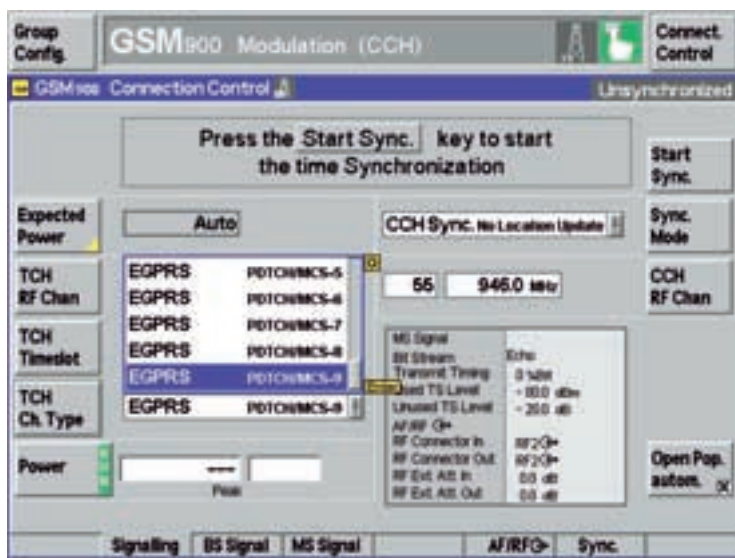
Group Config.

GSM900 Modulation (CCH)

Connect. Control

GSM900 Connection Control

Unsynchronized

Press the Start Sync. key to start the time Synchronization

Start Sync.

Expected Power

Auto

CCH Sync. No Location Update

Sync. Mode

TCH RF Chan

EGPRS PDTCH/MCS-5
EGPRS PDTCH/MCS-6
EGPRS PDTCH/MCS-7
EGPRS PDTCH/MCS-8
EGPRS PDTCH/MCS-9
EGPRS PDTCH/MCS-9

55

946.0 MHz

CCH RF Chan

TCH Timeslot

TCH Ch. Type

MS Signal
Bit Stream Echo
Transmit Timing 0 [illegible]
Used TS Level -80.0 dBm
Unused TS Level -20.0 dB
AF/RF
RF Connector In RF2
RF Connector Out RF2
RF Ext. Att. In 0.0 dB
RF Ext. Att. Out 0.0 dB

Power

----

Peak

Open Pop. autom.

Signalling | BS Signal | MS Signal | | AF/RF | Sync.